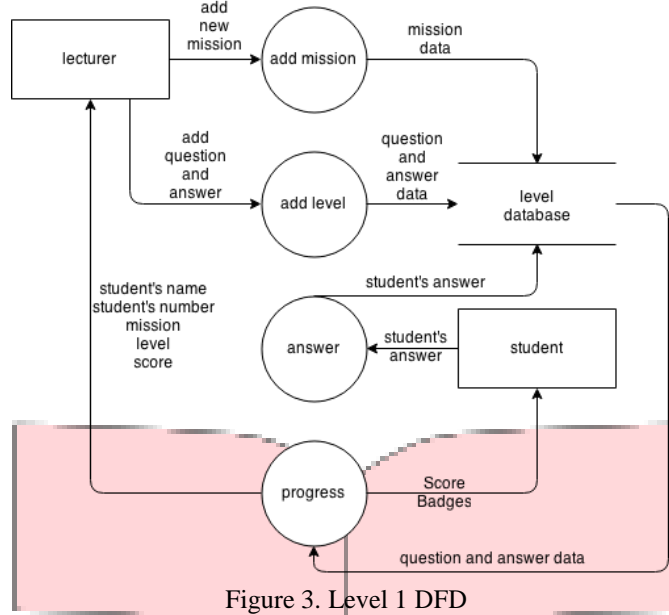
lecturer

add new mission

add mission

mission data

add question and answer

add level

question and answer data

level database

student's name
student's number
mission
level
score

student's answer

answer

student's answer

student

progress

Score
Badges

question and answer data

Figure 3. Level 1 DFD